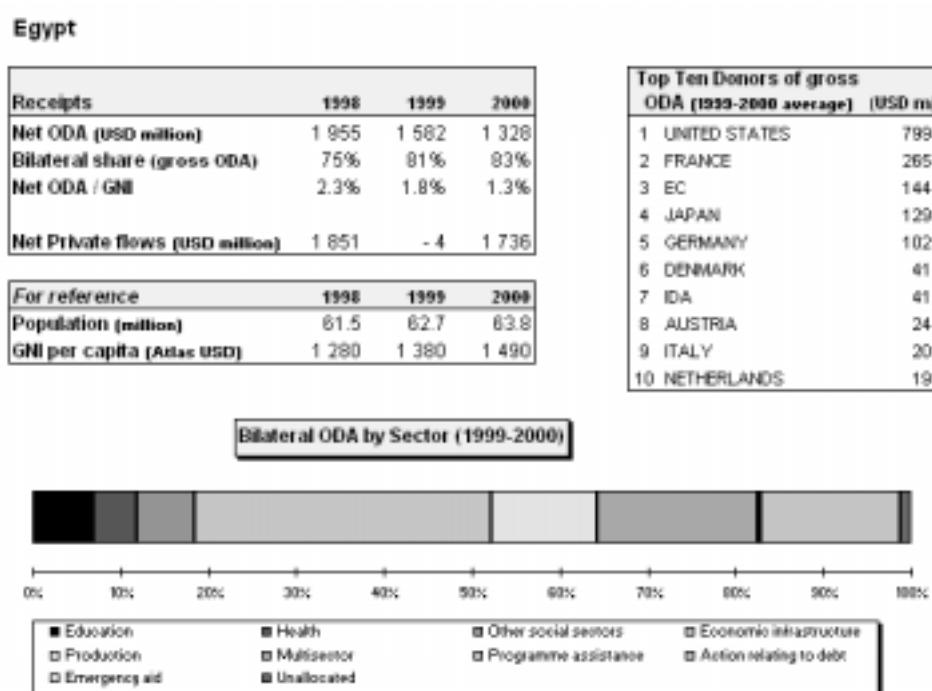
Egypt

| Receipts | 1998 | 1999 | 2000 |
|---|---|---|---|
| Net ODA (USD million) | 1 955 | 1 582 | 1 328 |
| Bilateral share (gross ODA) | 75% | 81% | 83% |
| Net ODA / GNI | 2.3% | 1.8% | 1.3% |
| Net Private flows (USD million) | 1 851 | - 4 | 1 736 |

| For reference | 1998 | 1999 | 2000 |
|---|---|---|---|
| Population (million) | 61.5 | 62.7 | 63.8 |
| GNI per capita (Atlas USD) | 1 280 | 1 380 | 1 490 |

| Top Ten Donors of gross ODA (1999-2000 average) | (USD m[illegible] |
|---|---|
| 1 UNITED STATES | 799 |
| 2 FRANCE | 265 |
| 3 EC | 144 |
| 4 JAPAN | 129 |
| 5 GERMANY | 102 |
| 6 DENMARK | 41 |
| 7 IDA | 41 |
| 8 AUSTRIA | 24 |
| 9 ITALY | 20 |
| 10 NETHERLANDS | 19 |

Bilateral ODA by Sector (1999-2000)

0% 10% 20% 30% 40% 50% 60% 70% 80% 90% 100%

Education
Health
Other social sectors
Economic infrastructure
Production
Multisector
Programme assistance
Action relating to debt
Emergency aid
Unallocated